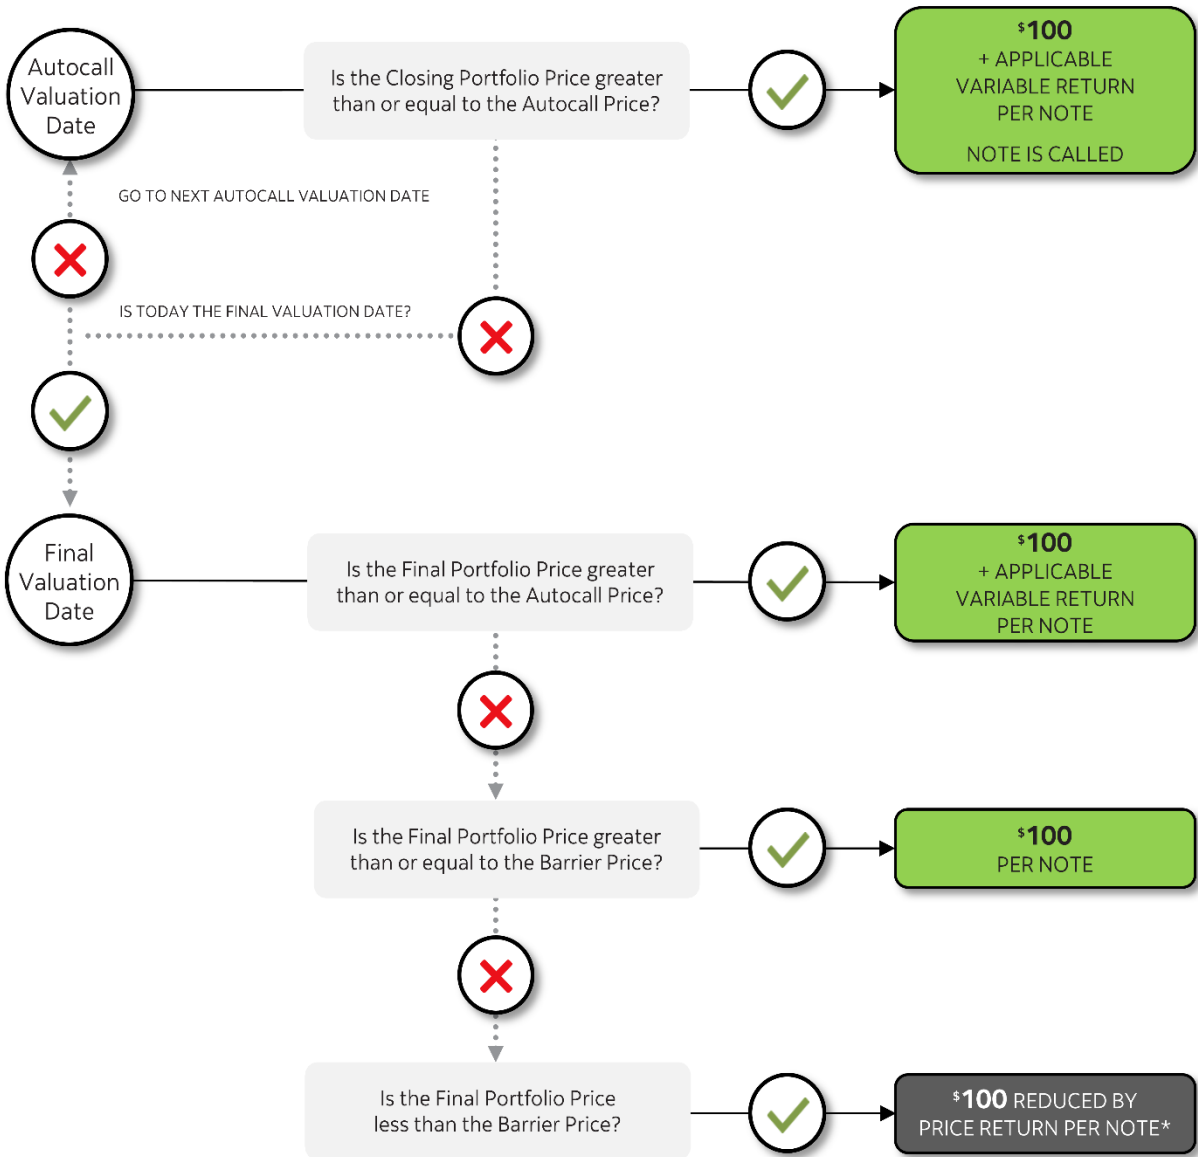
Autocall Valuation Date

Is the Closing Portfolio Price greater than or equal to the Autocall Price?

$100 + APPLICABLE VARIABLE RETURN PER NOTE

NOTE IS CALLED

GO TO NEXT AUTOCALL VALUATION DATE

IS TODAY THE FINAL VALUATION DATE?

Final Valuation Date

Is the Final Portfolio Price greater than or equal to the Autocall Price?

$100 + APPLICABLE VARIABLE RETURN PER NOTE

Is the Final Portfolio Price greater than or equal to the Barrier Price?

$100 PER NOTE

Is the Final Portfolio Price less than the Barrier Price?

$100 REDUCED BY PRICE RETURN PER NOTE*